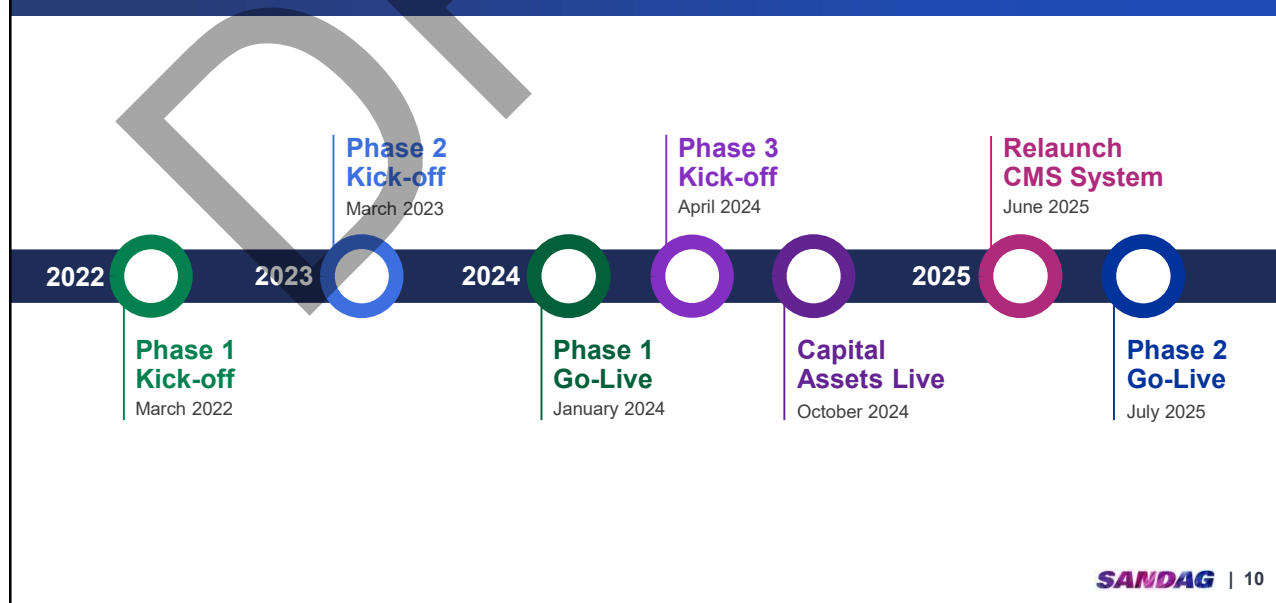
Phase 2 Kick-off
March 2023

Phase 3 Kick-off
April 2024

Relaunch CMS System
June 2025

2022 2023 2024 2025

Phase 1 Kick-off
March 2022

Phase 1 Go-Live
January 2024

Capital Assets Live
October 2024

Phase 2 Go-Live
July 2025

SANDAG | 10